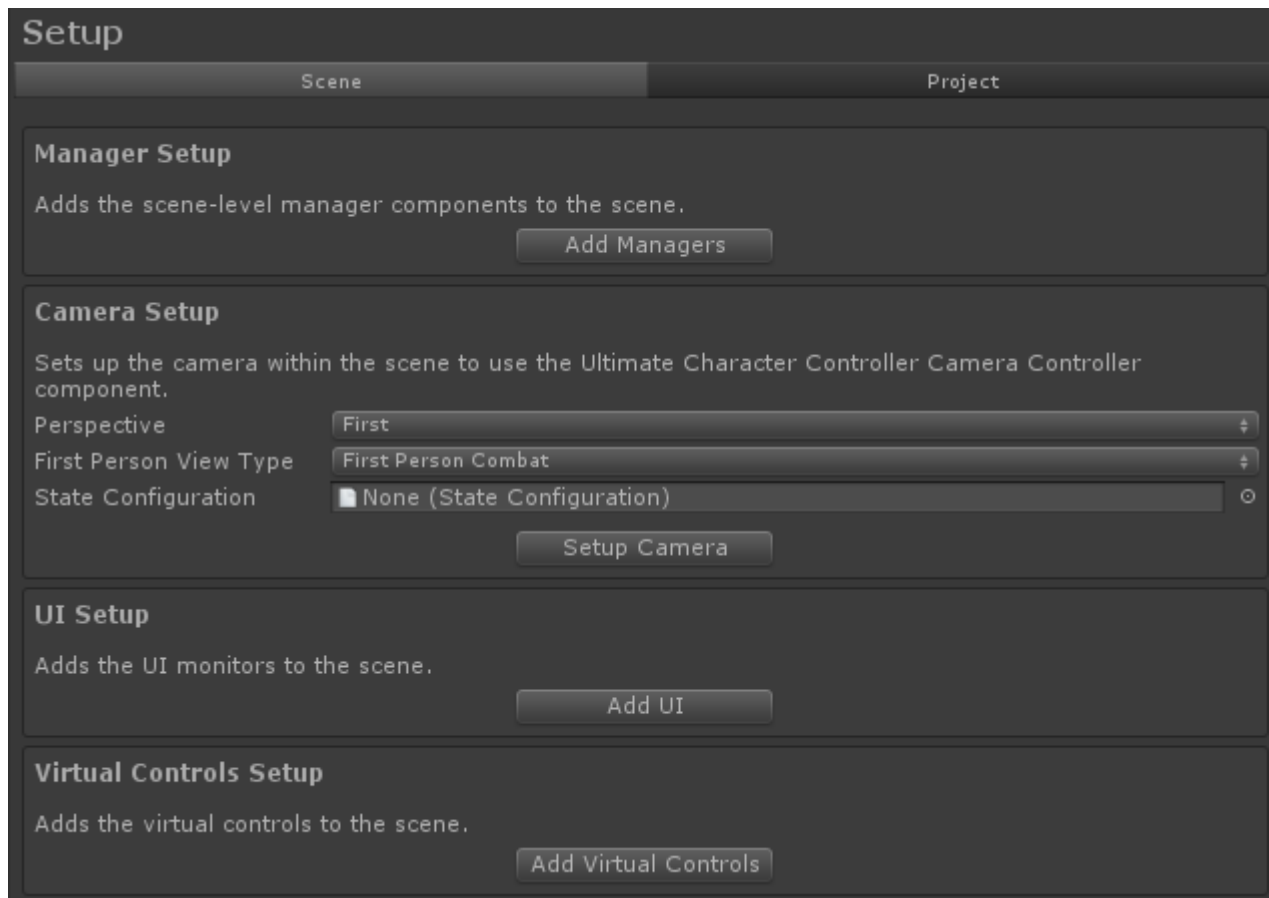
Setup

Scene

Project

Manager Setup

Adds the scene-level manager components to the scene.

Add Managers

Camera Setup

Sets up the camera within the scene to use the Ultimate Character Controller Camera Controller component.

Perspective First

First Person View Type First Person Combat

State Configuration None (State Configuration)

Setup Camera

UI Setup

Adds the UI monitors to the scene.

Add UI

Virtual Controls Setup

Adds the virtual controls to the scene.

Add Virtual Controls